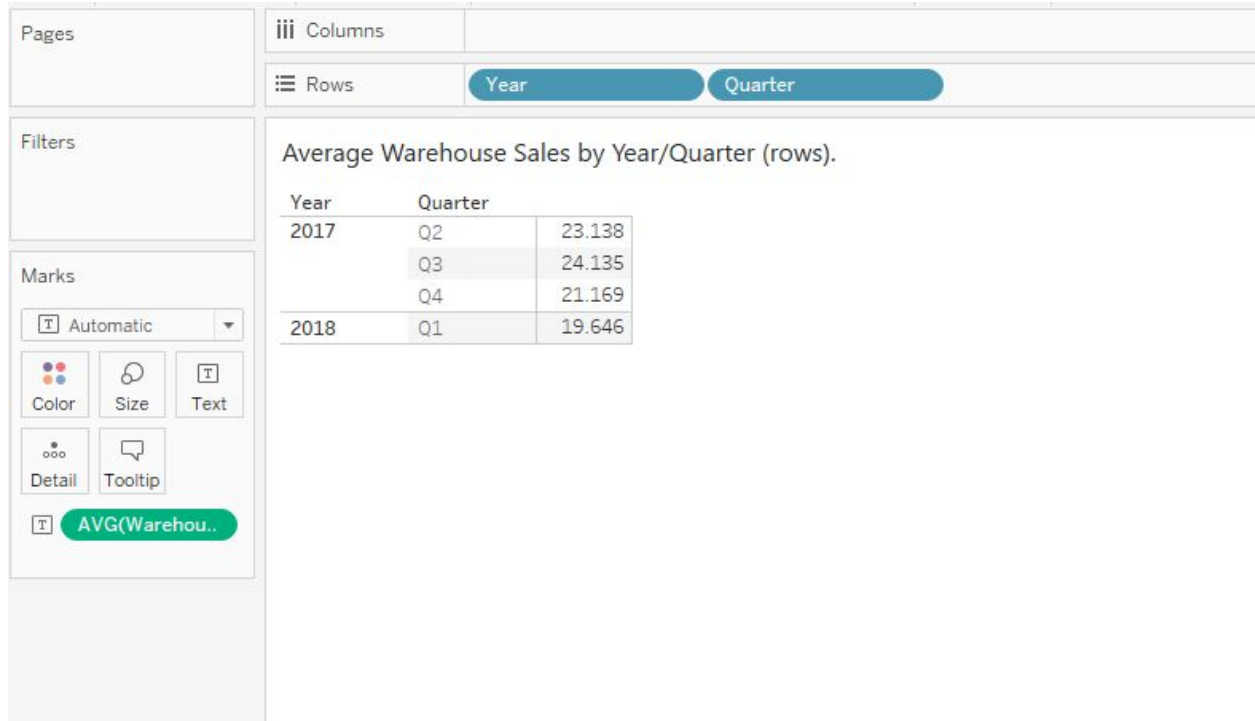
Pages

iii Columns

Rows

Year

Quarter

Filters

Average Warehouse Sales by Year/Quarter (rows).

| Year | Quarter | |
|---|---|---|
| 2017 | Q2 | 23.138 |
| | Q3 | 24.135 |
| | Q4 | 21.169 |
| 2018 | Q1 | 19.646 |

Marks

Automatic

Color

Size

Text

Detail

Tooltip

AVG(Warehou..